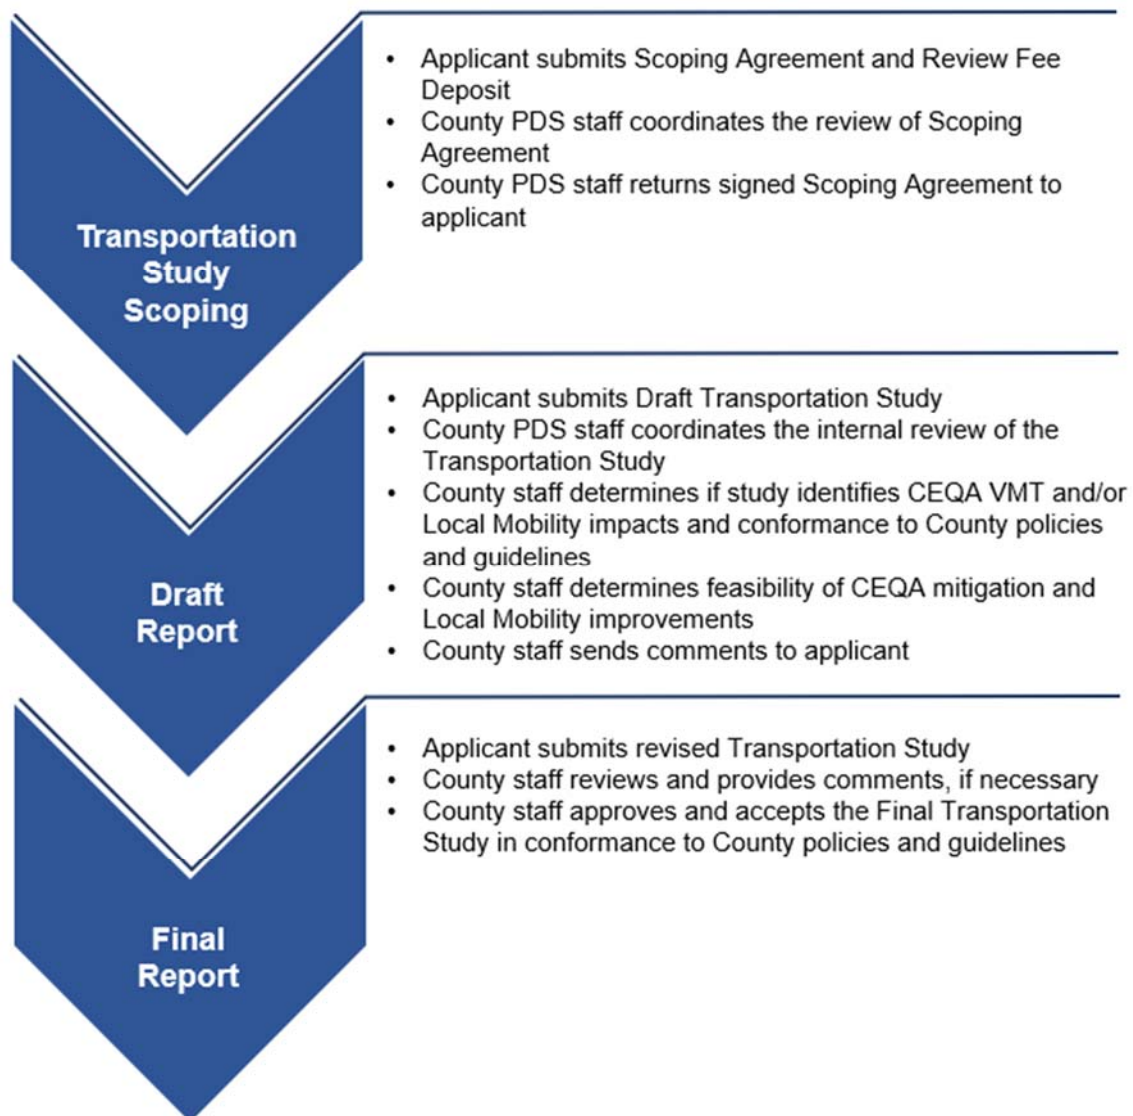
Transportation Study Scoping

- Applicant submits Scoping Agreement and Review Fee Deposit
- County PDS staff coordinates the review of Scoping Agreement
- County PDS staff returns signed Scoping Agreement to applicant

Draft Report

- Applicant submits Draft Transportation Study
- County PDS staff coordinates the internal review of the Transportation Study
- County staff determines if study identifies CEQA VMT and/or Local Mobility impacts and conformance to County policies and guidelines
- County staff determines feasibility of CEQA mitigation and Local Mobility improvements
- County staff sends comments to applicant

Final Report

- Applicant submits revised Transportation Study
- County staff reviews and provides comments, if necessary
- County staff approves and accepts the Final Transportation Study in conformance to County policies and guidelines